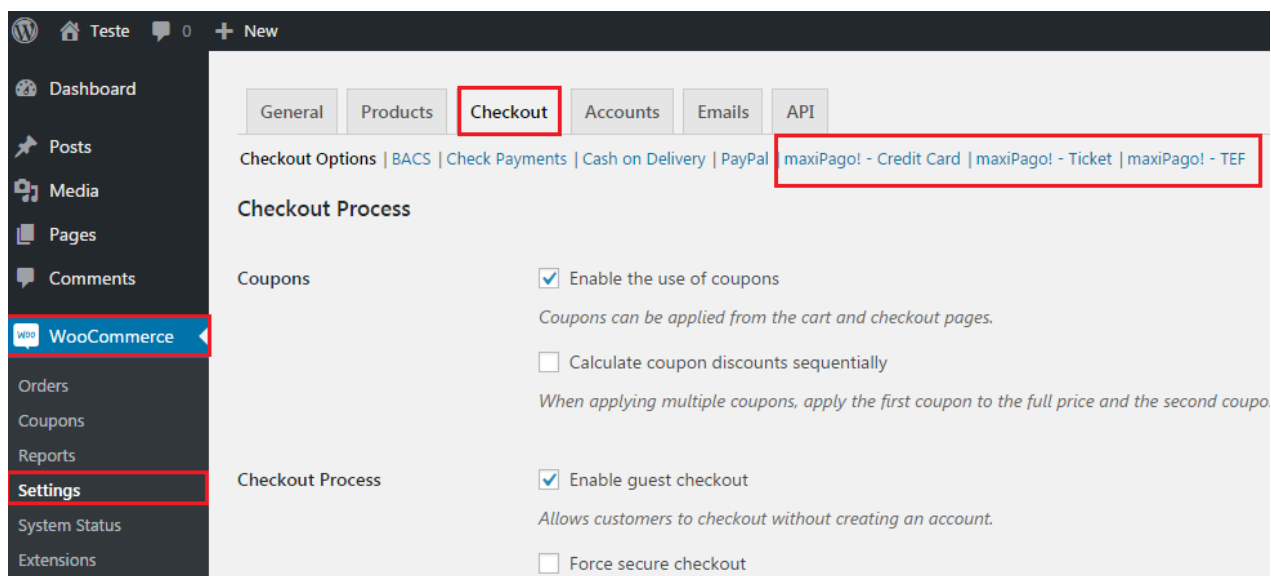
Teste 0 New

Dashboard
Posts
Media
Pages
Comments
WooCommerce
Orders
Coupons
Reports
Settings
System Status
Extensions

General Products Checkout Accounts Emails API

Checkout Options | BACS | Check Payments | Cash on Delivery | PayPal | maxiPago! - Credit Card | maxiPago! - Ticket | maxiPago! - TEF

Checkout Process

Coupons

Enable the use of coupons

Coupons can be applied from the cart and checkout pages.

Calculate coupon discounts sequentially

When applying multiple coupons, apply the first coupon to the full price and the second coupo

Checkout Process

Enable guest checkout

Allows customers to checkout without creating an account.

Force secure checkout